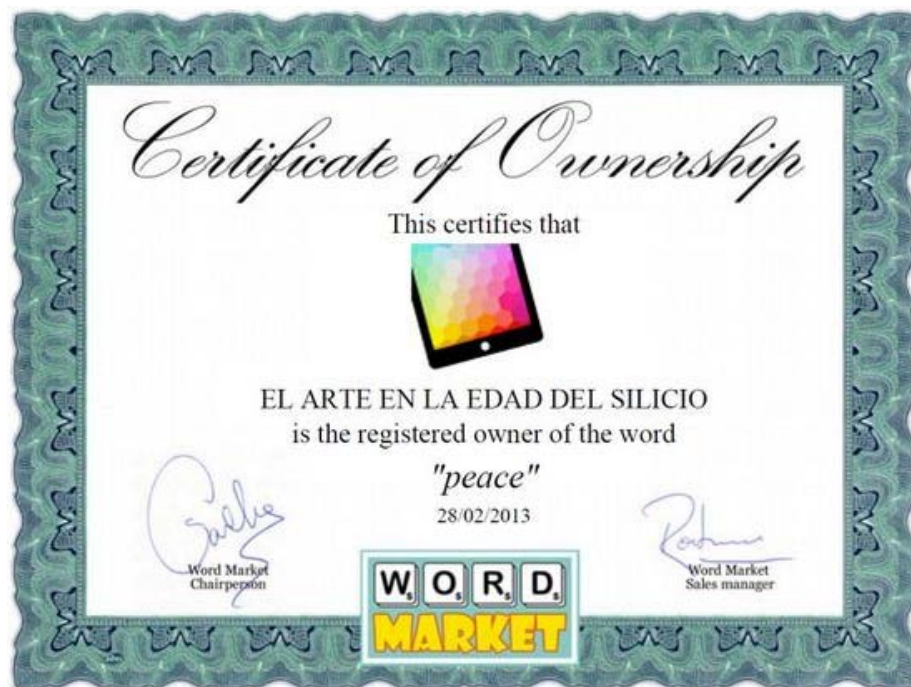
Certificate of Ownership

This certifies that

EL ARTE EN LA EDAD DEL SILICIO
is the registered owner of the word

"peace"

28/02/2013

Sallie
Word Market
Chairperson

WORD
MARKET

Word Market
Sales manager